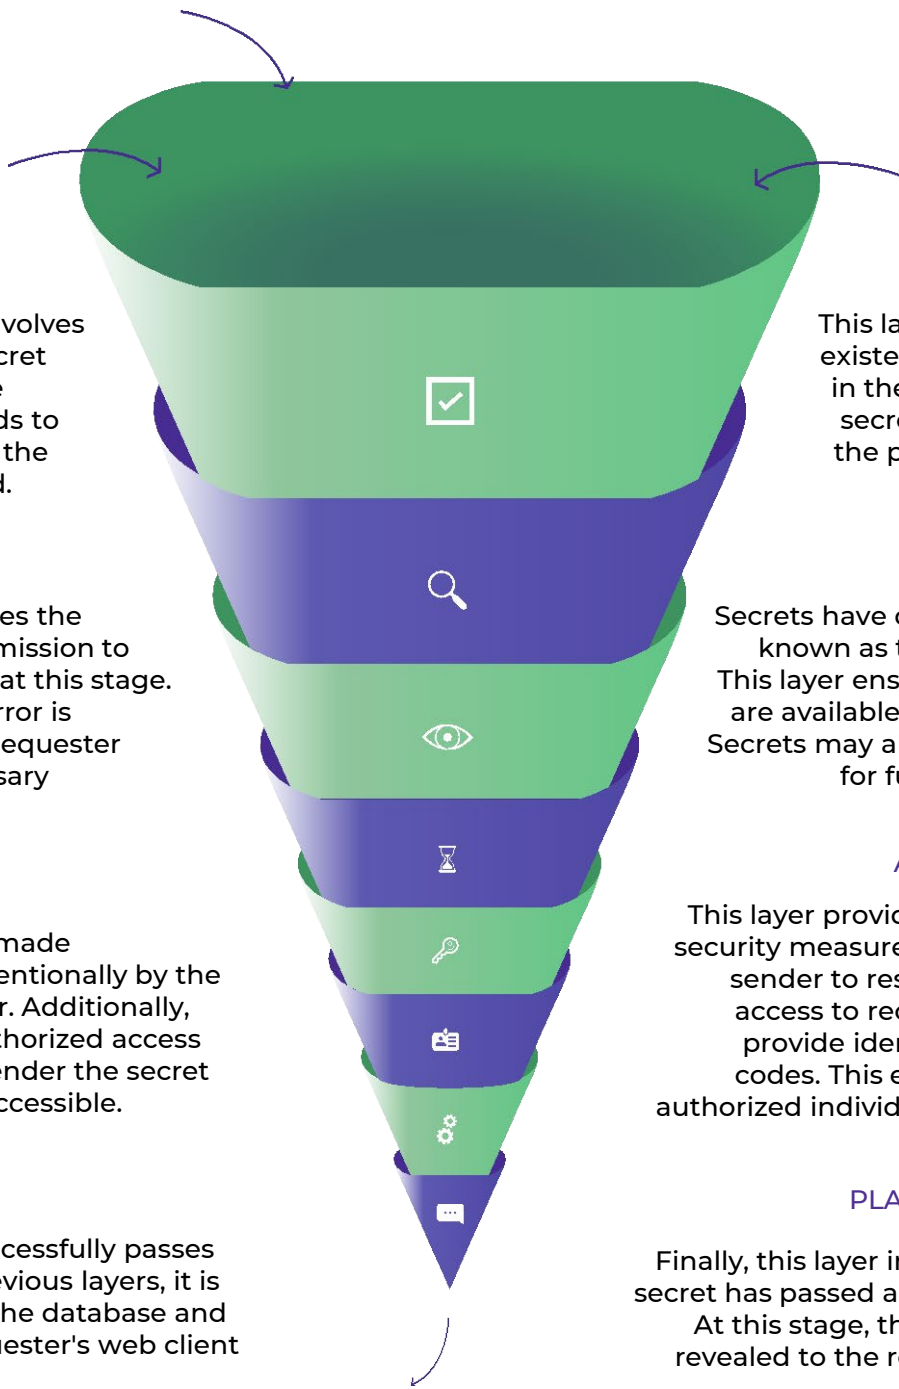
volves
cret
e
ds to
the
d.

This la
existe
in the
secre
the p

es the
mission to
at this stage.
rror is
equester
sary

Secrets have
known as
This layer ens
are available
Secrets may a
for fu

A

made
entionally by the
r. Additionally,
thorized access
ender the secret
ccessible.

This layer provi
security measure
sender to res
access to re
provide ide
codes. This e
authorized individ

PLA

cessfully passes
evious layers, it is
the database and
uester's web client

Finally, this layer i
secret has passed a
At this stage, th
revealed to the r